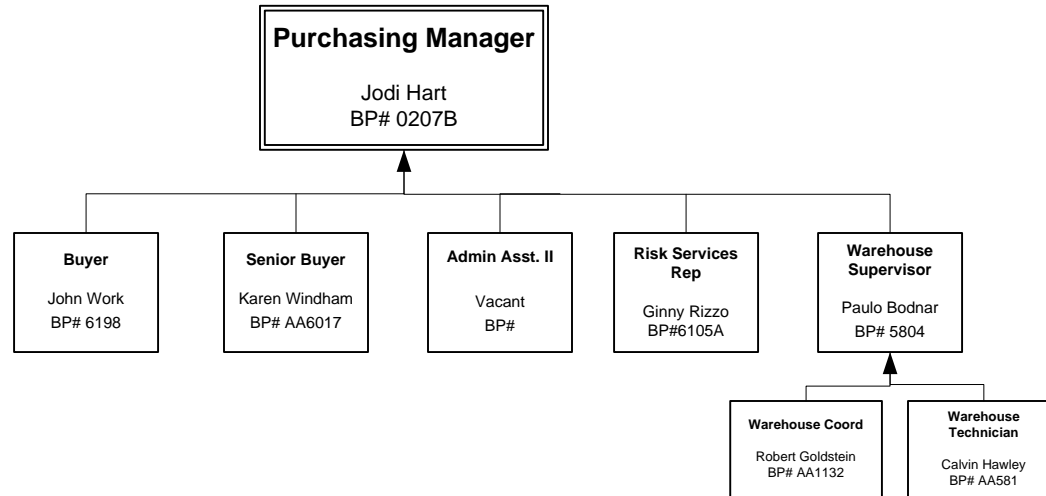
Purchasing Manager

Jodi Hart
BP# 0207B

Buyer

John Work
BP# 6198

Senior Buyer

Karen Windham
BP# AA6017

Admin Asst. II

Vacant
BP#

Risk Services Rep

Ginny Rizzo
BP#6105A

Warehouse Supervisor

Paulo Bodnar
BP# 5804

Warehouse Coord

Robert Goldstein
BP# AA1132

Warehouse Technician

Calvin Hawley
BP# AA581